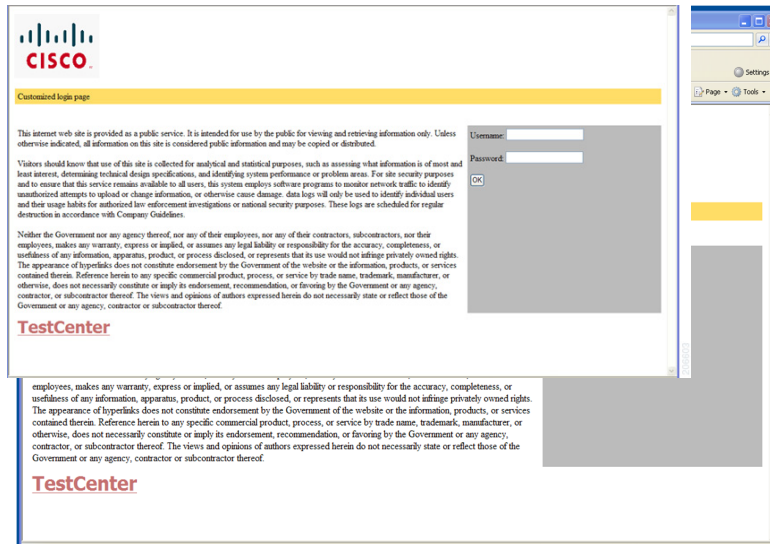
CISCO

Customized login page

This internet web site is provided as a public service. It is intended for use by the public for viewing and retrieving information only. Unless otherwise indicated, all information on this site is considered public information and may be copied or distributed.

Visitors should know that use of this site is collected for analytical and statistical purposes, such as assessing what information is of most and least interest, determining technical design specifications, and identifying system performance or problem areas. For site security purposes and to ensure that this service remains available to all users, this system employs software programs to monitor network traffic to identify unauthorized attempts to upload or change information, or otherwise cause damage. data logs will only be used to identify individual users and their usage habits for authorized law enforcement investigations or national security purposes. These logs are scheduled for regular destruction in accordance with Company Guidelines.

Neither the Government nor any agency thereof, nor any of their employees, nor any of their contractors, subcontractors, nor their employees, makes any warranty, express or implied, or assumes any legal liability or responsibility for the accuracy, completeness, or usefulness of any information, apparatus, product, or process disclosed, or represents that its use would not infringe privately owned rights. The appearance of hyperlinks does not constitute endorsement by the Government of the website or the information, products, or services contained therein. Reference herein to any specific commercial product, process, or service by trade name, trademark, manufacturer, or otherwise, does not necessarily constitute or imply its endorsement, recommendation, or favoring by the Government or any agency, contractor, or subcontractor thereof. The views and opinions of authors expressed herein do not necessarily state or reflect those of the Government or any agency, contractor or subcontractor thereof.

Username:
Password:
OK

TestCenter

Settings
Page
Tools

employees, makes any warranty, express or implied, or assumes any legal liability or responsibility for the accuracy, completeness, or usefulness of any information, apparatus, product, or process disclosed, or represents that its use would not infringe privately owned rights. The appearance of hyperlinks does not constitute endorsement by the Government of the website or the information, products, or services contained therein. Reference herein to any specific commercial product, process, or service by trade name, trademark, manufacturer, or otherwise, does not necessarily constitute or imply its endorsement, recommendation, or favoring by the Government or any agency, contractor, or subcontractor thereof. The views and opinions of authors expressed herein do not necessarily state or reflect those of the Government or any agency, contractor or subcontractor thereof.

TestCenter